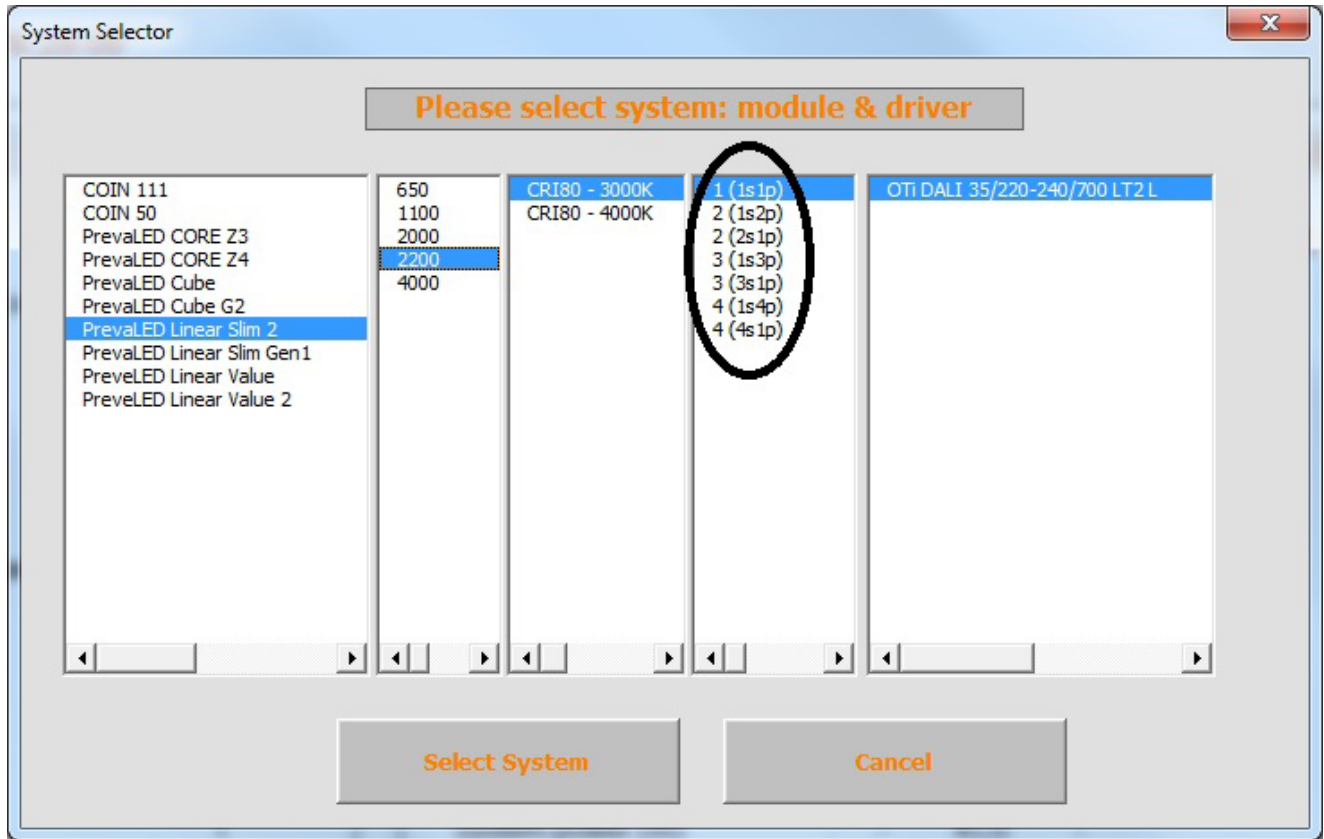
System Selector

Please select system: module & driver

COIN 111
COIN 50
PrevaLED CORE Z3
PrevaLED CORE Z4
PrevaLED Cube
PrevaLED Cube G2
PrevaLED Linear Slim 2
PrevaLED Linear Slim Gen1
PreveLED Linear Value
PreveLED Linear Value 2

650
1100
2000
2200
4000

CRI80 - 3000K
CRI80 - 4000K

1 (1s1p)
2 (1s2p)
2 (2s1p)
3 (1s3p)
3 (3s1p)
4 (1s4p)
4 (4s1p)

OTi DALI 35/220-240/700 LT2 L

Select System

Cancel